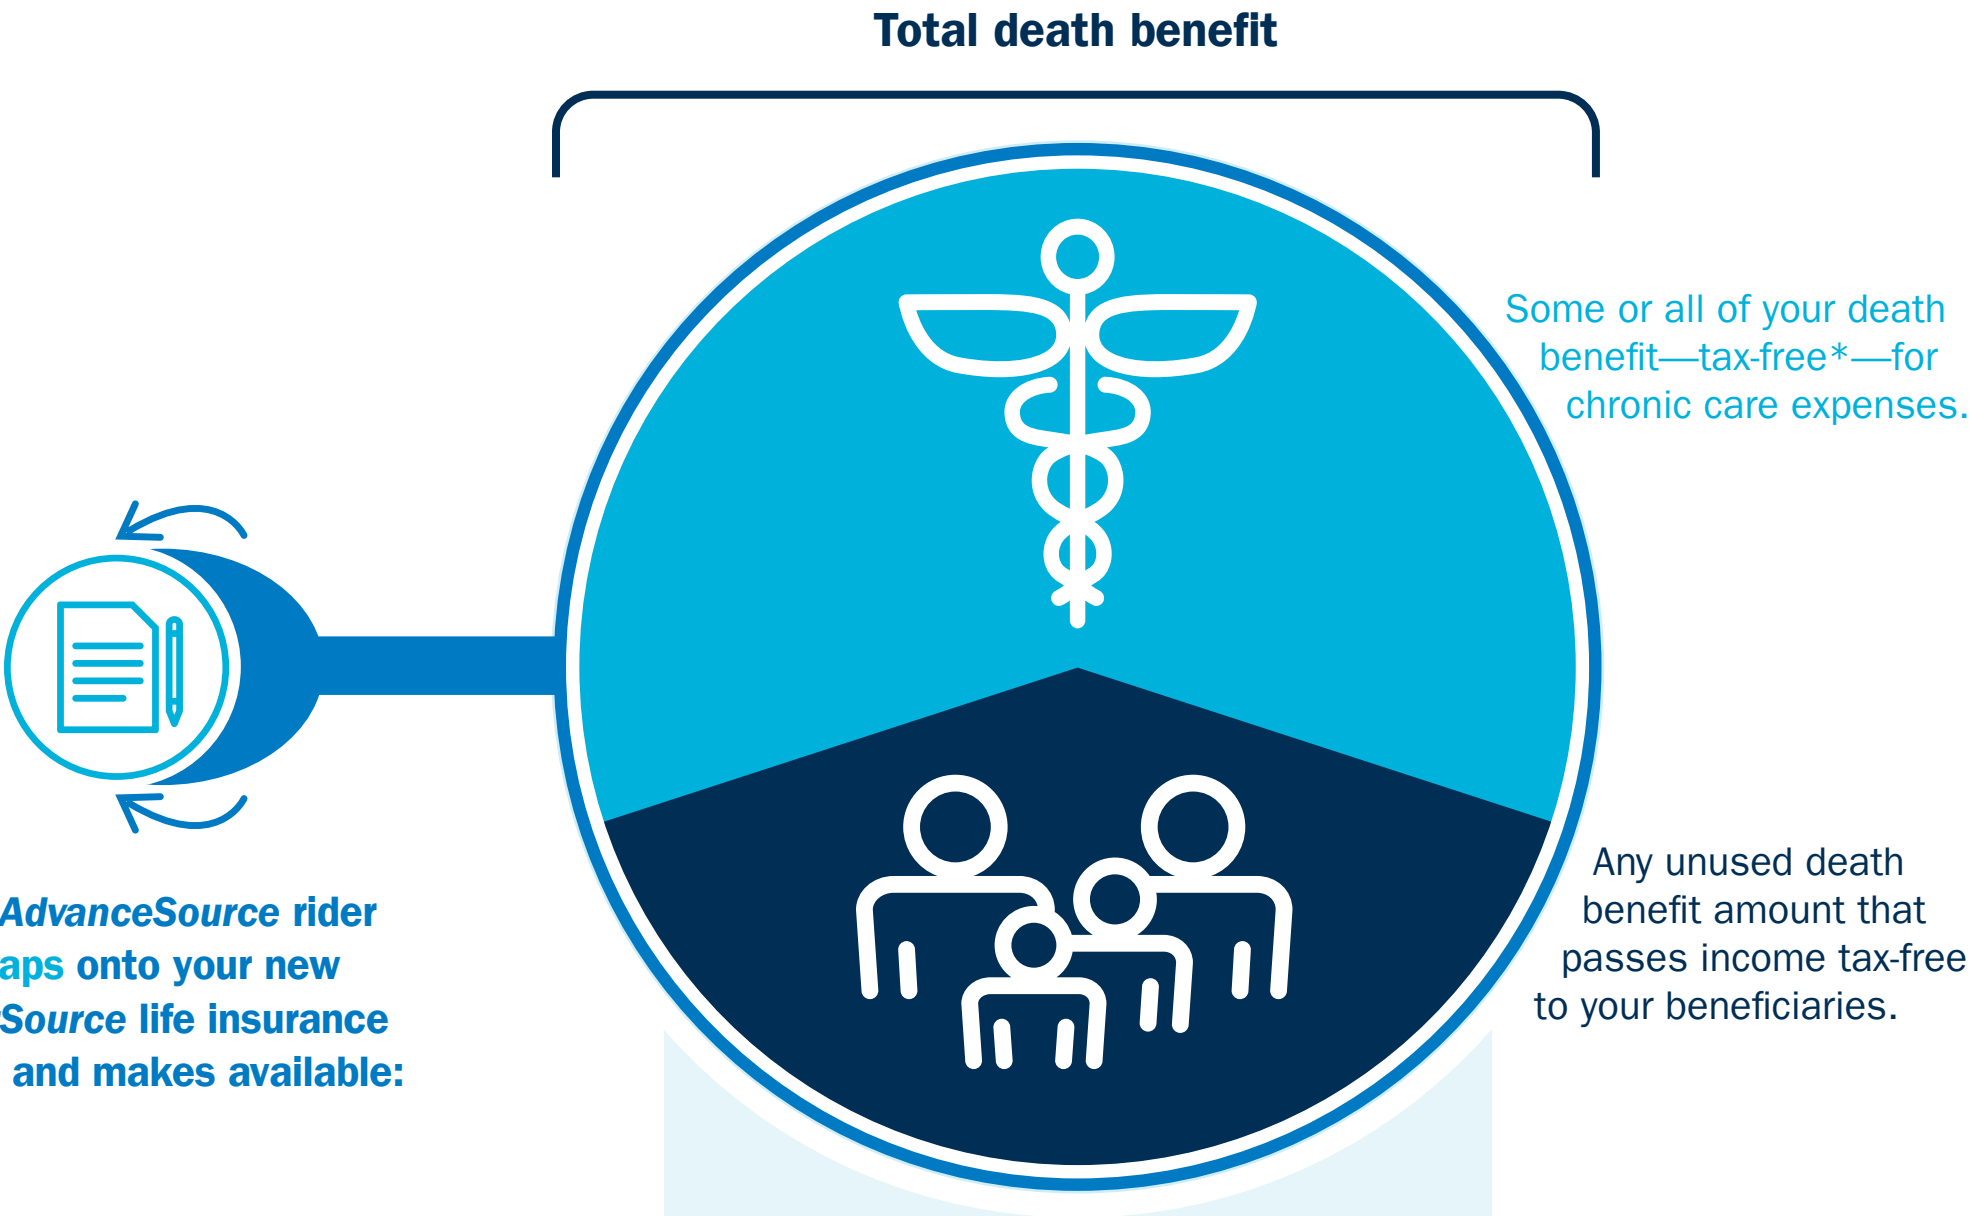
Total death benefit

Some or all of your death benefit—tax-free*—for chronic care expenses.

Any unused death benefit amount that passes income tax-free to your beneficiaries.

AdvanceSource rider aps onto your new Source life insurance and makes available: